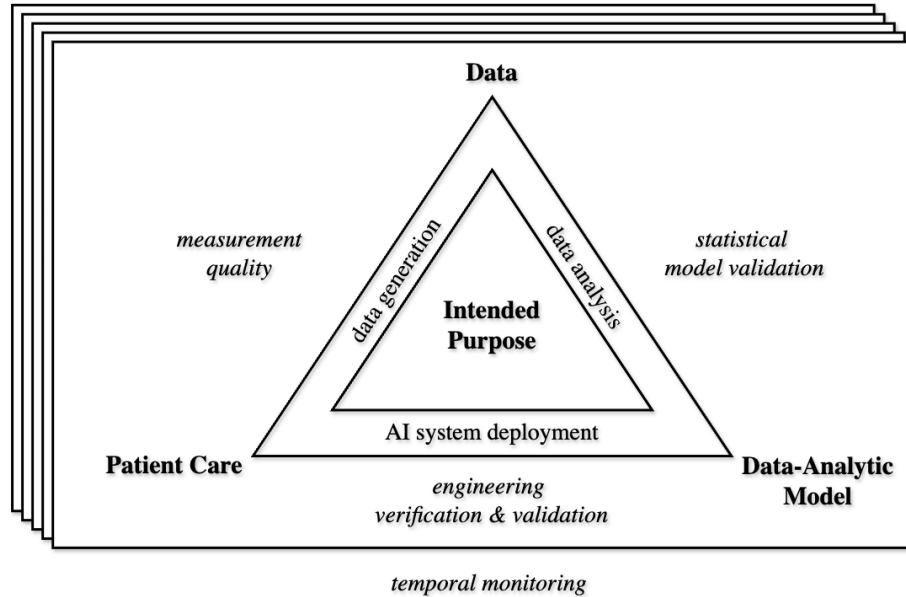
Data

measurement quality

data generation

data analysis

statistical model validation

Intended Purpose

AI system deployment

Patient Care

Data-Analytic Model

engineering verification & validation

temporal monitoring